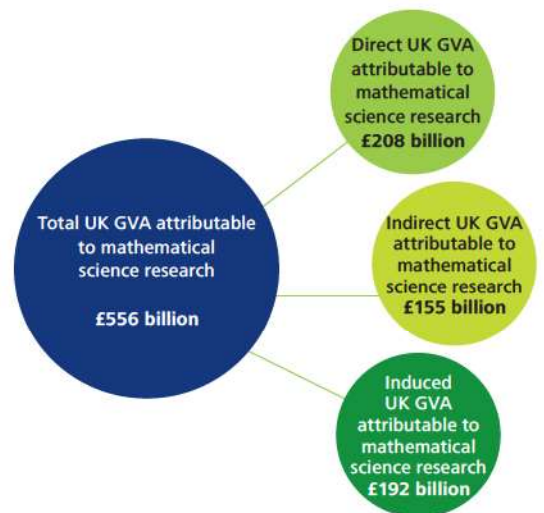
Total UK GVA attributable to mathematical science research

£556 billion

Direct UK GVA attributable to mathematical science research
£208 billion

Indirect UK GVA attributable to mathematical science research
£155 billion

Induced UK GVA attributable to mathematical science research
£192 billion